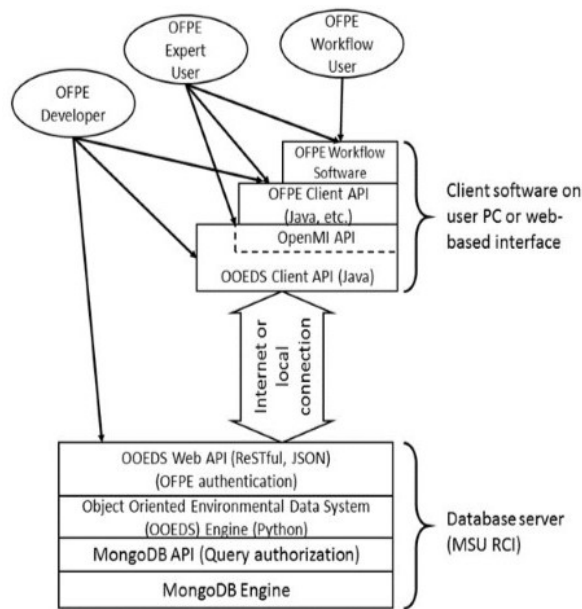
OFPE Expert User

OFPE Workflow User

OFPE Developer

OFPE Workflow Software

OFPE Client API (Java, etc.)

OpenMI API

OOEDS Client API (Java)

Client software on user PC or web-based interface

Internet or local connection

OOEDS Web API (ReSTful, JSON) (OFPE authentication)

Object Oriented Environmental Data System (OOEDS) Engine (Python)

MongoDB API (Query authorization)

MongoDB Engine

Database server (MSU RCI)